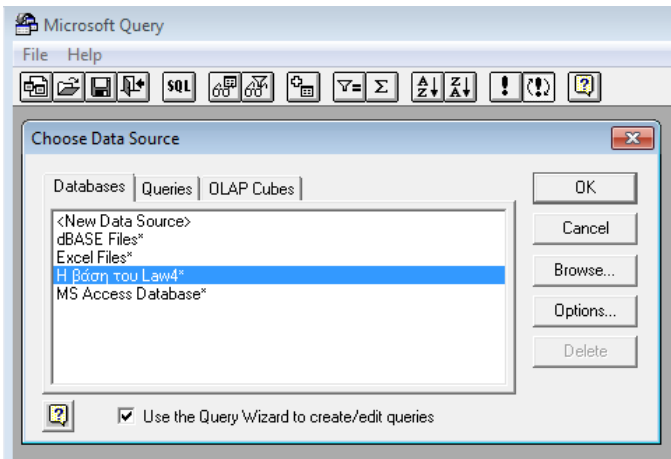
Microsoft Query

File Help

SQL

Choose Data Source

Databases | Queries | OLAP Cubes

<New Data Source>
dBASE Files*
Excel Files*
Η βάση του Law4*
MS Access Database*

OK

Cancel

Browse...

Options...

Delete

Use the Query Wizard to create/edit queries